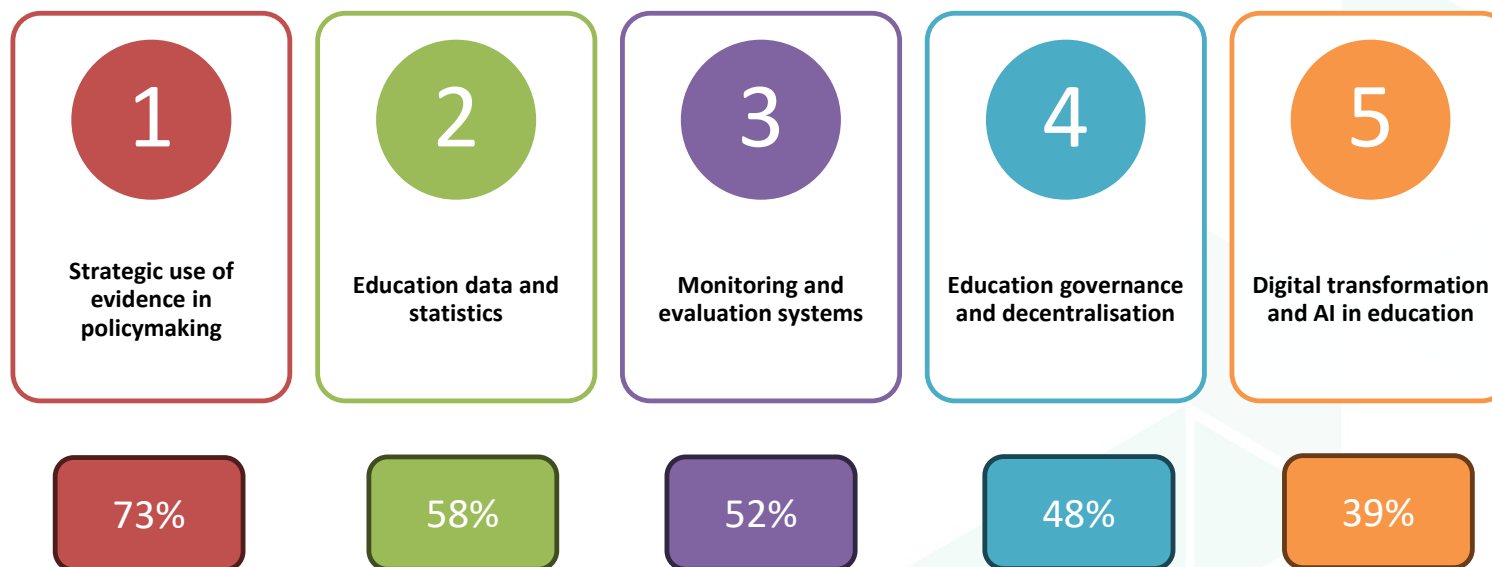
1

Strategic use of evidence in policymaking

2

Education data and statistics

3

Monitoring and evaluation systems

4

Education governance and decentralisation

5

Digital transformation and AI in education

73%

58%

52%

48%

39%